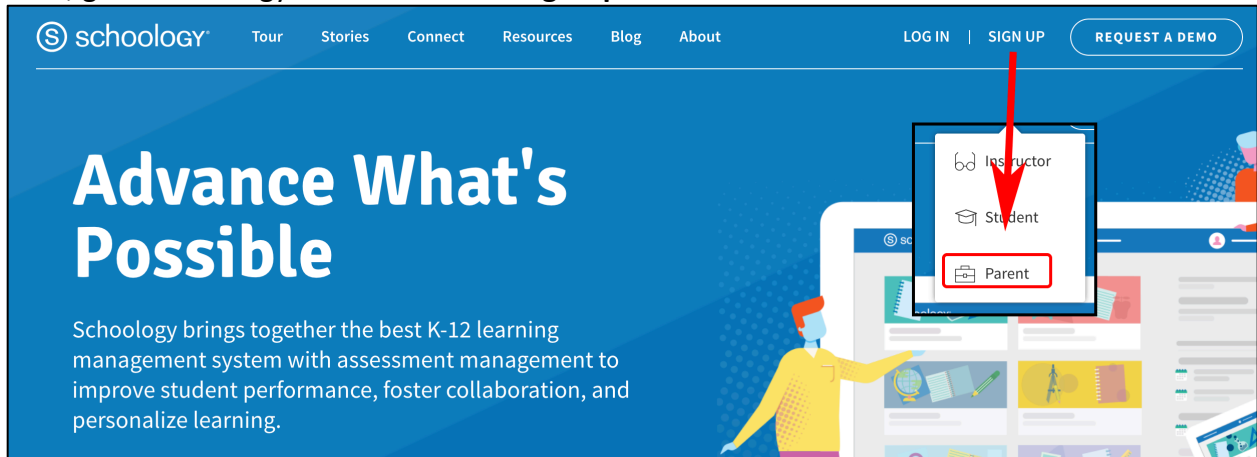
schoology

Tour Stories Connect Resources Blog About

LOG IN | SIGN UP REQUEST A DEMO

Instructor

Student

Parent

Advance What's Possible

Schoology brings together the best K-12 learning management system with assessment management to improve student performance, foster collaboration, and personalize learning.